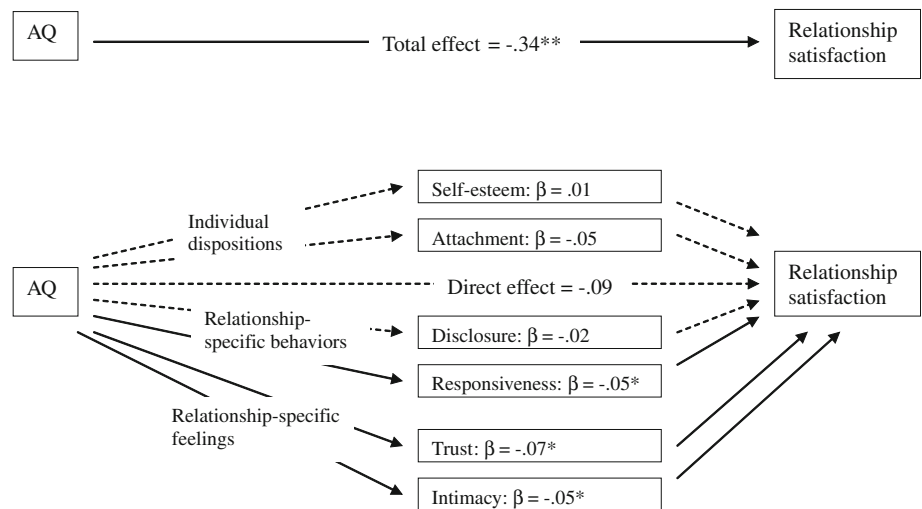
AQ

Total effect = -.34**

Relationship satisfaction

Individual dispositions

Self-esteem: $\beta = .01$

Attachment: $\beta = -.05$

AQ

Direct effect = -.09

Relationship satisfaction

Relationship-specific behaviors

Disclosure: $\beta = -.02$

Responsiveness: $\beta = -.05$*

Relationship-specific feelings

Trust: $\beta = -.07$*

Intimacy: $\beta = -.05$*